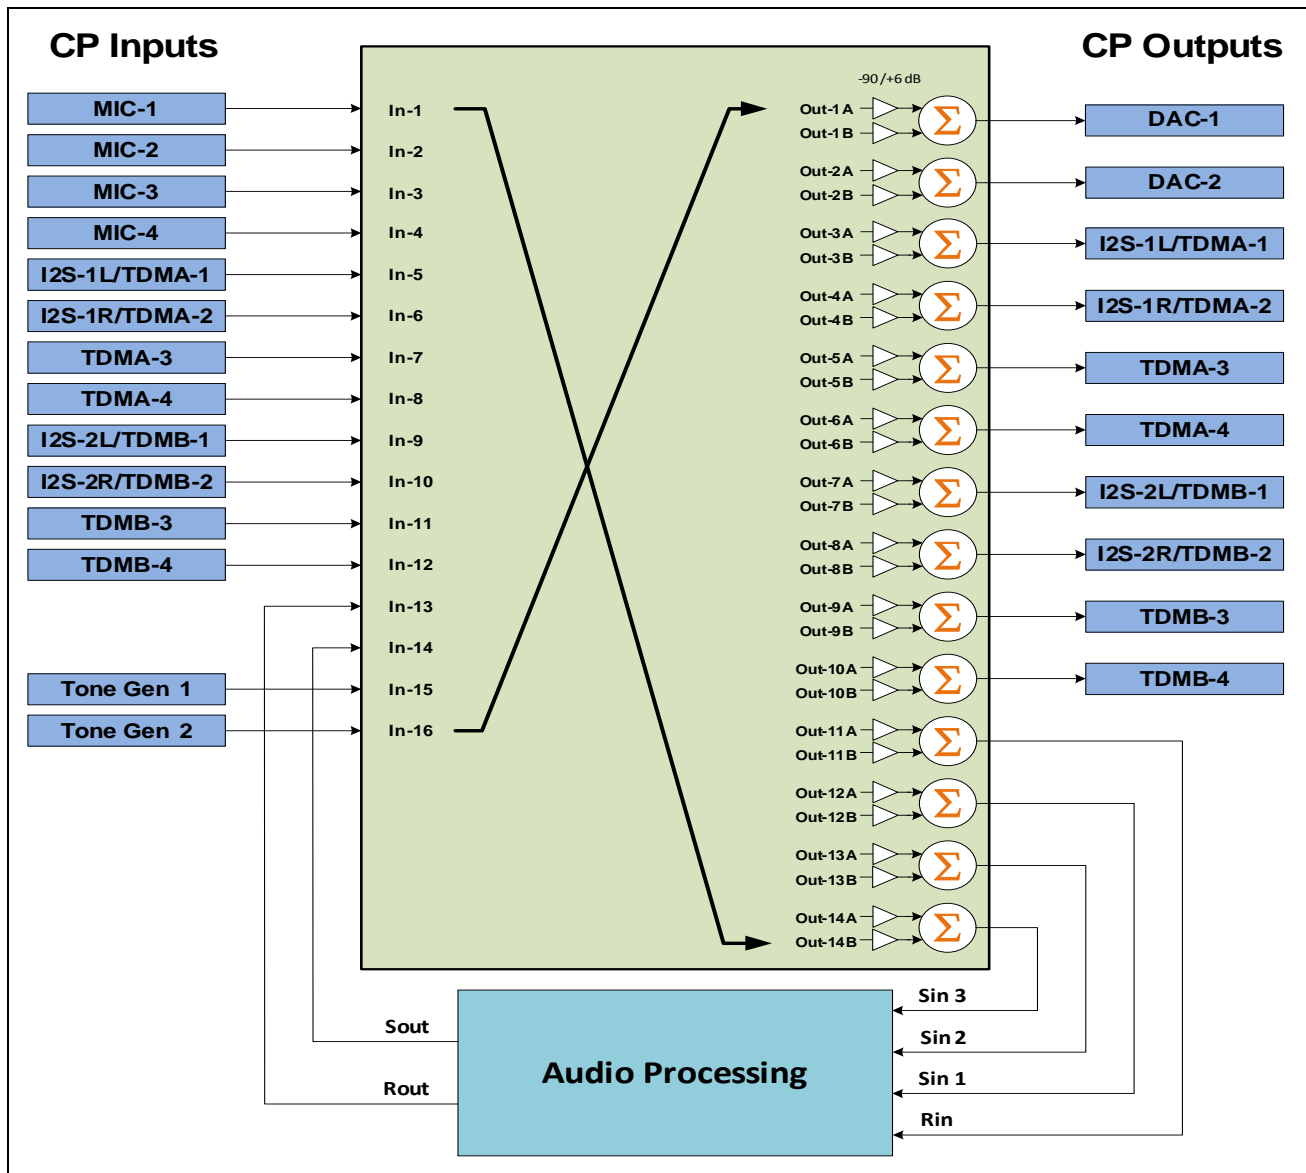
CP Inputs

CP Outputs

MIC-1
MIC-2
MIC-3
MIC-4
I2S-1L/TDMA-1
I2S-1R/TDMA-2
TDMA-3
TDMA-4
I2S-2L/TDMB-1
I2S-2R/TDMB-2
TDMB-3
TDMB-4
Tone Gen 1
Tone Gen 2

In-1
In-2
In-3
In-4
In-5
In-6
In-7
In-8
In-9
In-10
In-11
In-12
In-13
In-14
In-15
In-16

-90/+6 dB

Out-1 A
Out-1 B
Out-2 A
Out-2 B
Out-3 A
Out-3 B
Out-4 A
Out-4 B
Out-5 A
Out-5 B
Out-6 A
Out-6 B
Out-7 A
Out-7 B
Out-8 A
Out-8 B
Out-9 A
Out-9 B
Out-10 A
Out-10 B
Out-11 A
Out-11 B
Out-12 A
Out-12 B
Out-13 A
Out-13 B
Out-14 A
Out-14 B

$\Sigma$

DAC-1
DAC-2
I2S-1L/TDMA-1
I2S-1R/TDMA-2
TDMA-3
TDMA-4
I2S-2L/TDMB-1
I2S-2R/TDMB-2
TDMB-3
TDMB-4

Sout
Rout
Audio Processing
Sin 3
Sin 2
Sin 1
Rin